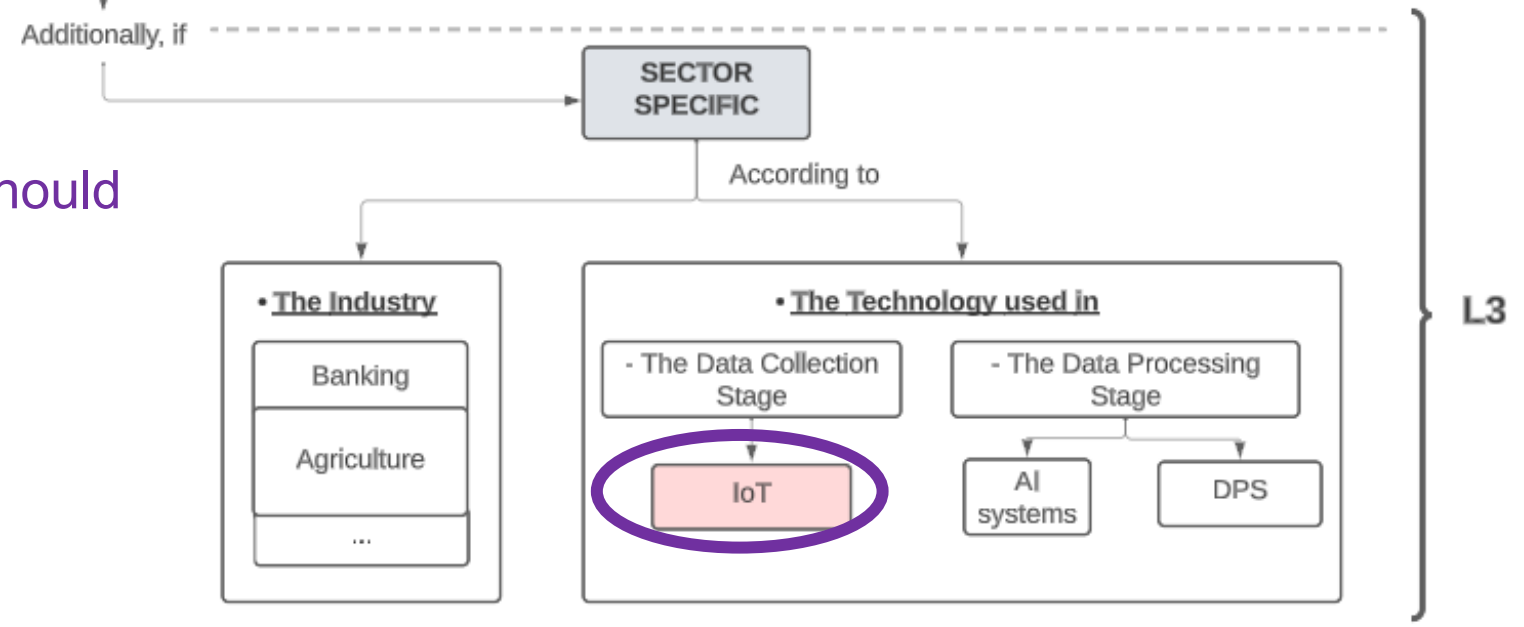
Additionally, if

SECTOR SPECIFIC

hould

According to

• The Industry

Banking

Agriculture

...

• The Technology used in

- The Data Collection Stage

IoT

- The Data Processing Stage

AI systems

DPS

L3